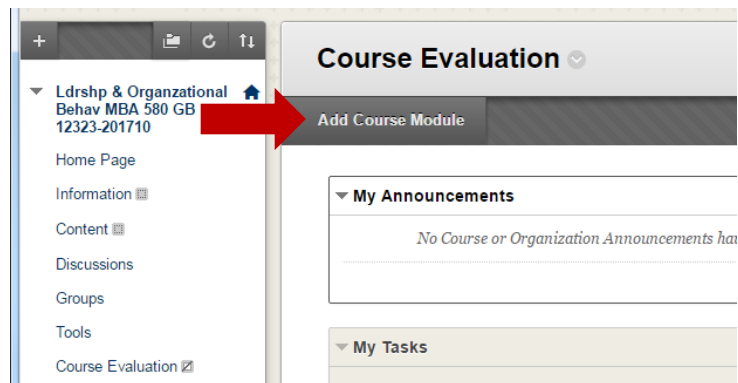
+

Ldrshp & Organzational Behav MBA 580 GB 12323-201710

Home Page

Information

Content

Discussions

Groups

Tools

Course Evaluation

Course Evaluation

Add Course Module

My Announcements

No Course or Organization Announcements ha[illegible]

My Tasks